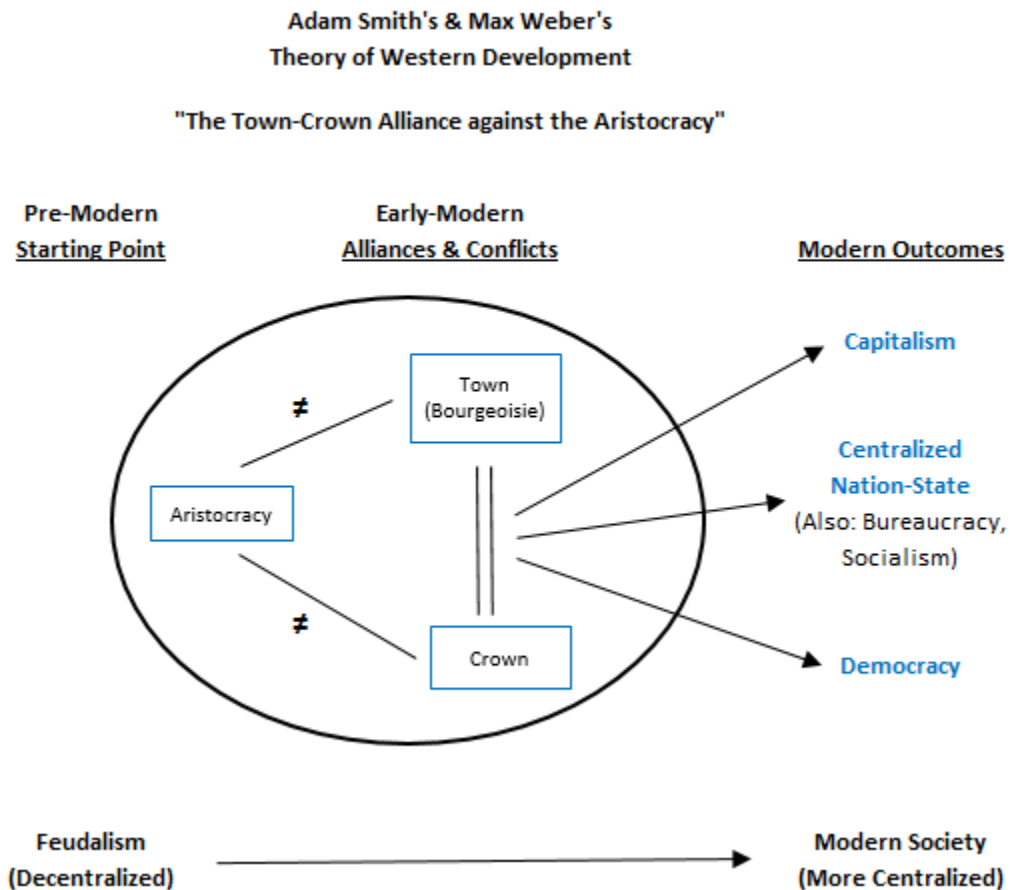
Adam Smith's & Max Weber's
Theory of Western Development

"The Town-Crown Alliance against the Aristocracy"

Pre-Modern
Starting Point

Early-Modern
Alliances & Conflicts

Modern Outcomes

$\neq$

Town
(Bourgeoisie)

Aristocracy

$\neq$

Crown

Capitalism

Centralized
Nation-State
(Also: Bureaucracy,
Socialism)

Democracy

Feudalism
(Decentralized)

Modern Society
(More Centralized)